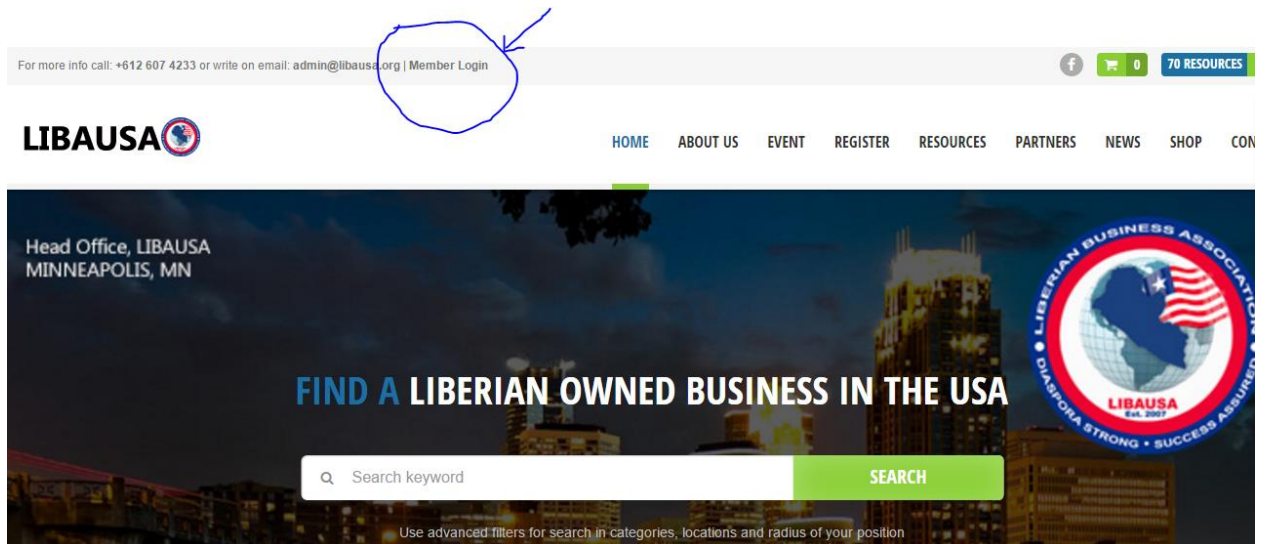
For more info call: +612 607 4233 or write on email: admin@libausa.org | Member Login

0 70 RESOURCES

LIBAUSA

HOME ABOUT US EVENT REGISTER RESOURCES PARTNERS NEWS SHOP CON

Head Office, LIBAUSA
MINNEAPOLIS, MN

LIBERIAN BUSINESS ASSOCIATION
LIBAUSA
Est. 2007
DIASPORA STRONG • SUCCESS ASSURED

FIND A LIBERIAN OWNED BUSINESS IN THE USA

Search keyword

SEARCH

Use advanced filters for search in categories, locations and radius of your position